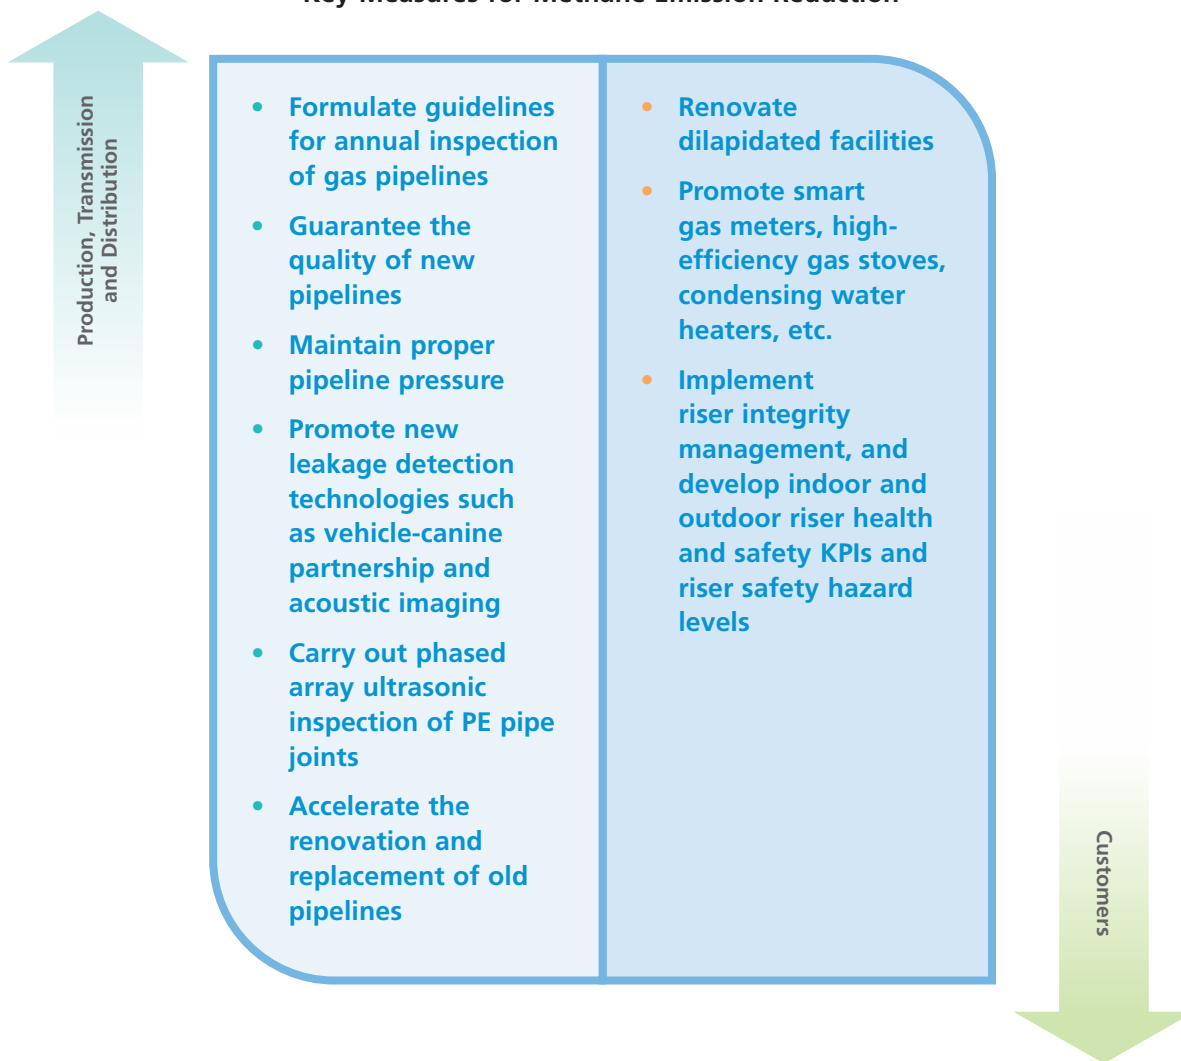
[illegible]

Production, Transmission and Distribution

- Formulate guidelines for annual inspection of gas pipelines
- Guarantee the quality of new pipelines
- Maintain proper pipeline pressure
- Promote new leakage detection technologies such as vehicle-canine partnership and acoustic imaging
- Carry out phased array ultrasonic inspection of PE pipe joints
- Accelerate the renovation and replacement of old pipelines

- Renovate dilapidated facilities
- Promote smart gas meters, high-efficiency gas stoves, condensing water heaters, etc.
- Implement riser integrity management, and develop indoor and outdoor riser health and safety KPIs and riser safety hazard levels

Customers